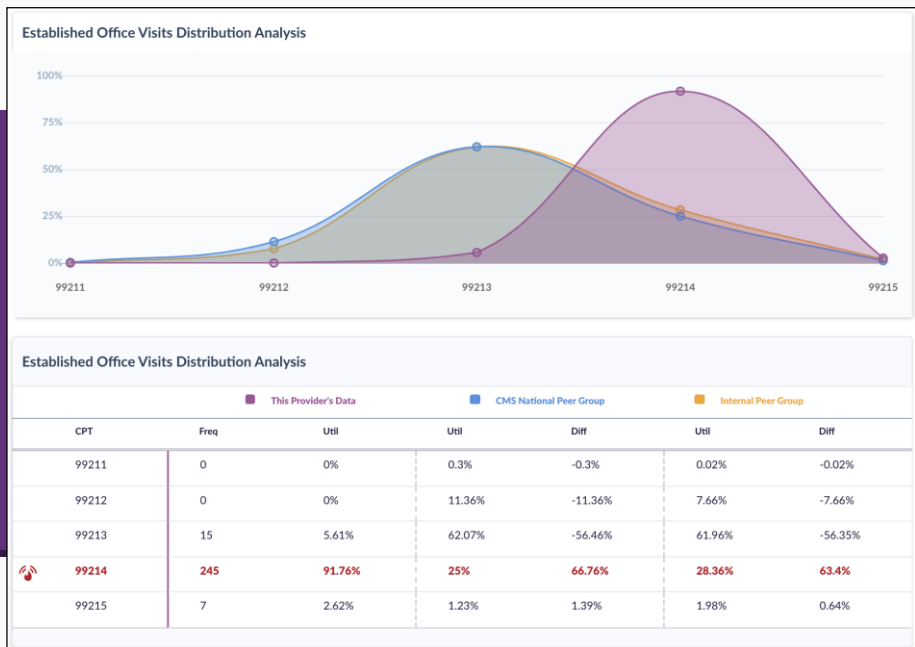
Established Office Visits Distribution Analysis

100%
75%
50%
25%
0%

99211 99212 99213 99214 99215

Established Office Visits Distribution Analysis

This Provider's Data CMS National Peer Group Internal Peer Group

| CPT | Freq | Util | Util | Diff | Util | Diff |
|---|---|---|---|---|---|---|
| 99211 | 0 | 0% | 0.3% | -0.3% | 0.02% | -0.02% |
| 99212 | 0 | 0% | 11.36% | -11.36% | 7.66% | -7.66% |
| 99213 | 15 | 5.61% | 62.07% | -56.46% | 61.96% | -56.35% |
| 99214 | 245 | 91.76% | 25% | 66.76% | 28.36% | 63.4% |
| 99215 | 7 | 2.62% | 1.23% | 1.39% | 1.98% | 0.64% |